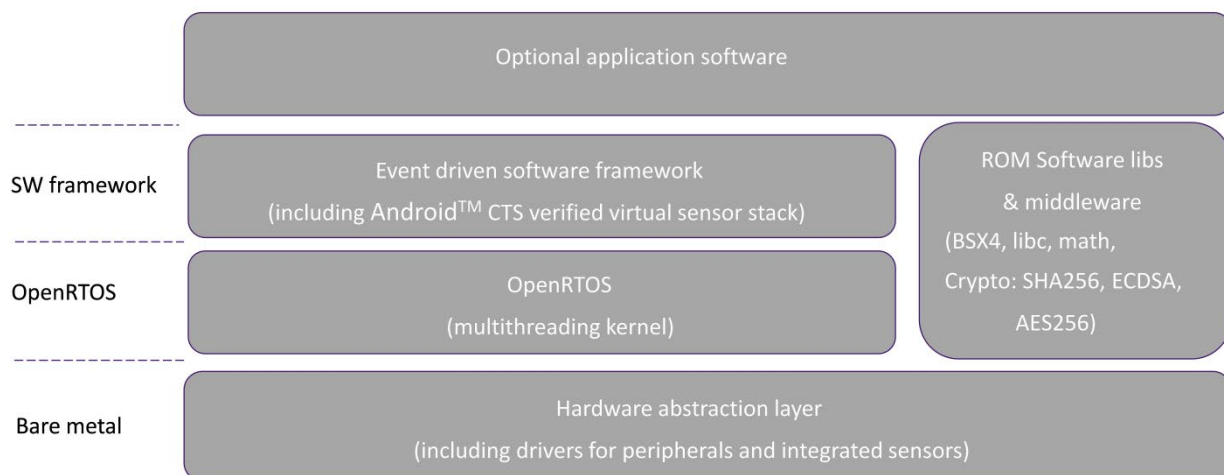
Optional application software

SW framework

Event driven software framework
(including Android$^{TM}$ CTS verified virtual sensor stack)

ROM Software libs
& middleware
(BSX4, libc, math,
Crypto: SHA256, ECDSA,
AES256)

OpenRTOS

OpenRTOS
(multithreading kernel)

Bare metal

Hardware abstraction layer
(including drivers for peripherals and integrated sensors)